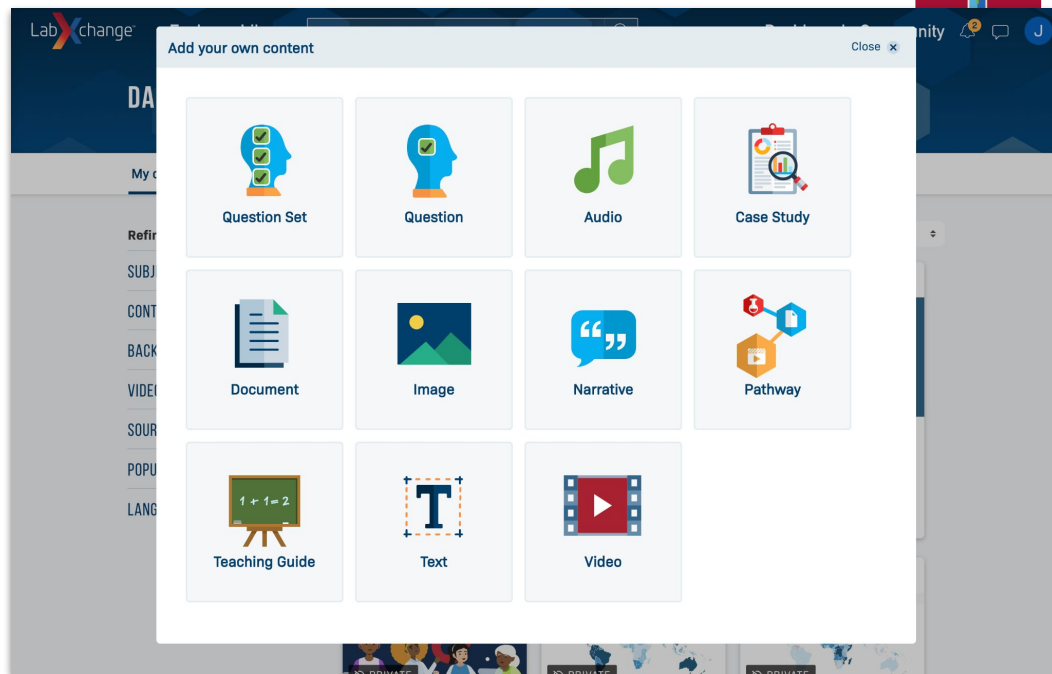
LabXchange

nity

2

J

DA

My

Refi

SUBJ

CONT

BACK

VIDE

SOUR

POPU

LANG

Add your own content

Close ×

Question Set

Question

Audio

Case Study

Document

Image

Narrative

Pathway

$1+1=2$

Teaching Guide

T

Text

Video

PRIVATE

PRIVATE

PRIVATE